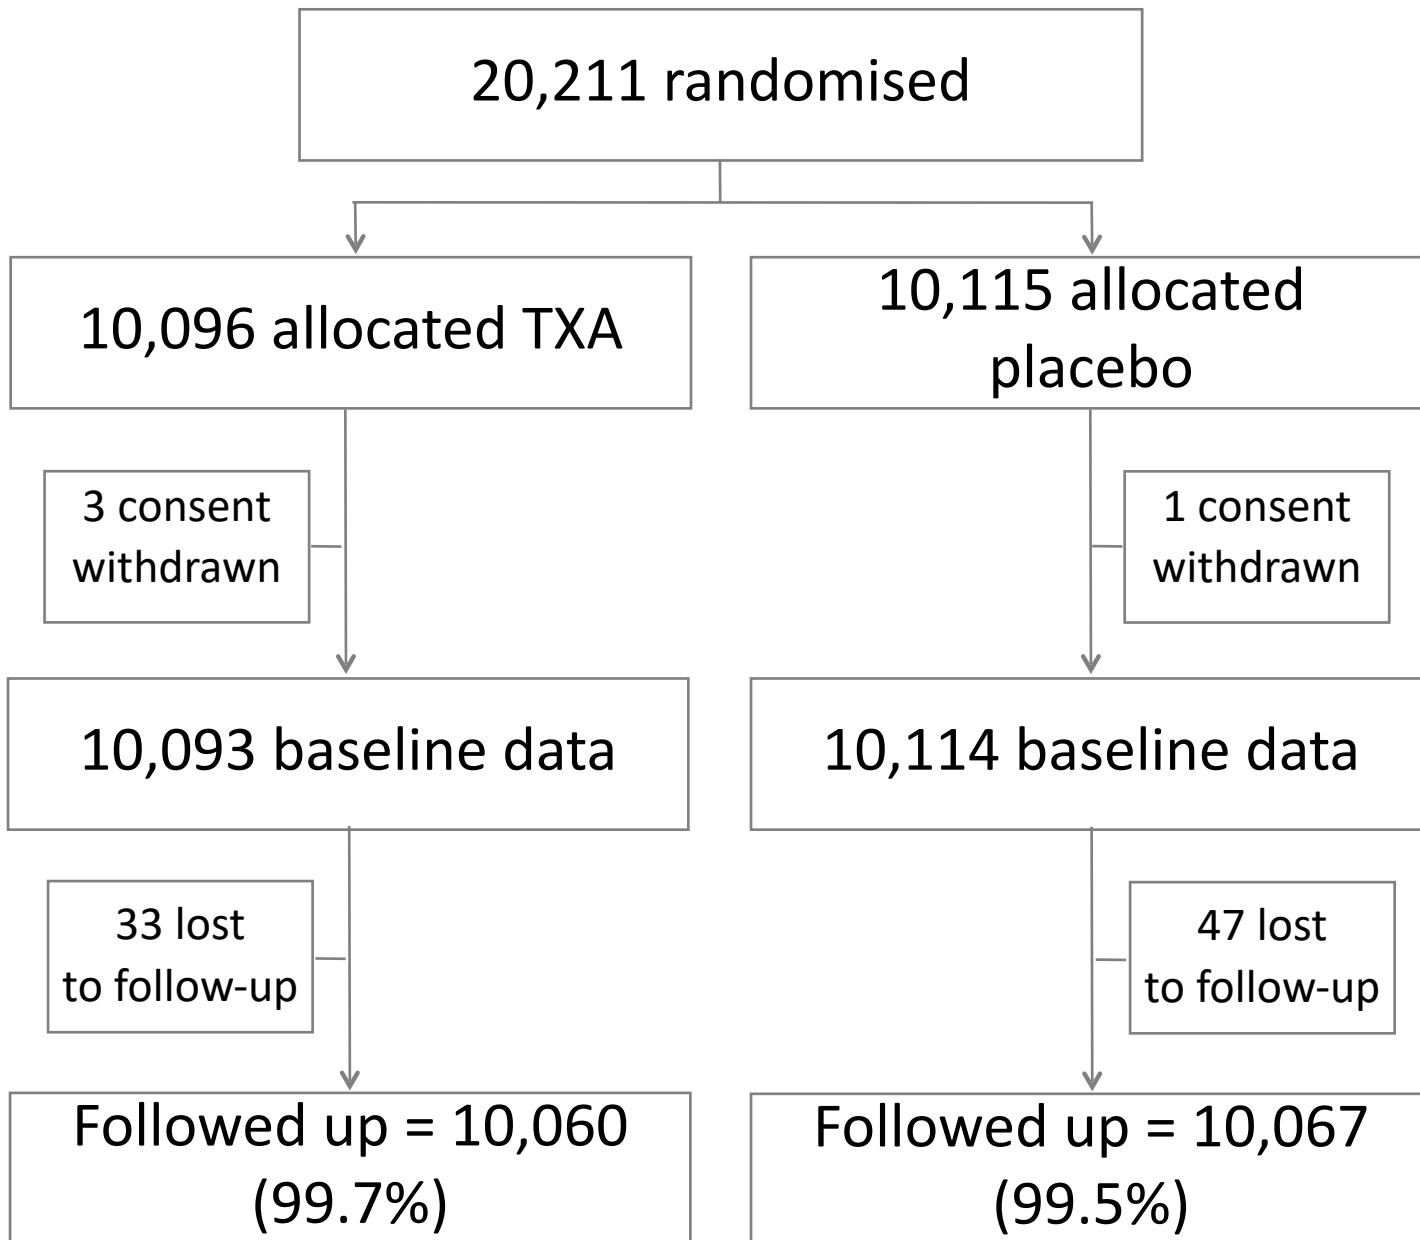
20,211 randomised

10,096 allocated TXA

10,115 allocated placebo

3 consent withdrawn

1 consent withdrawn

10,093 baseline data

10,114 baseline data

33 lost to follow-up

47 lost to follow-up

Followed up = 10,060 (99.7%)

Followed up = 10,067 (99.5%)